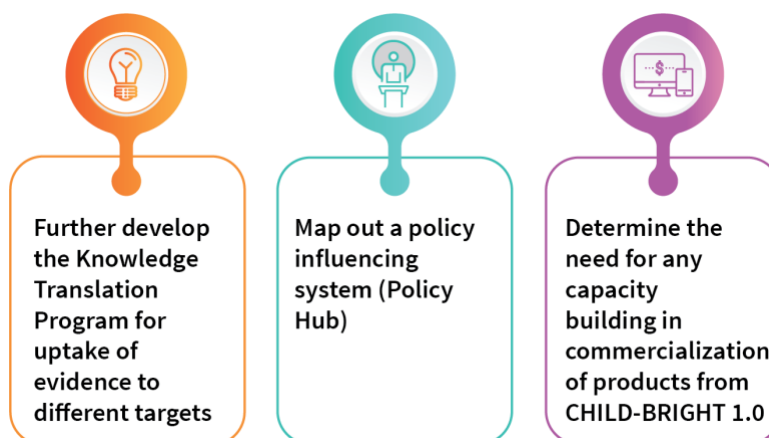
Further develop the Knowledge Translation Program for uptake of evidence to different targets

Map out a policy influencing system (Policy Hub)

Determine the need for any capacity building in commercialization of products from CHILD-BRIGHT 1.0